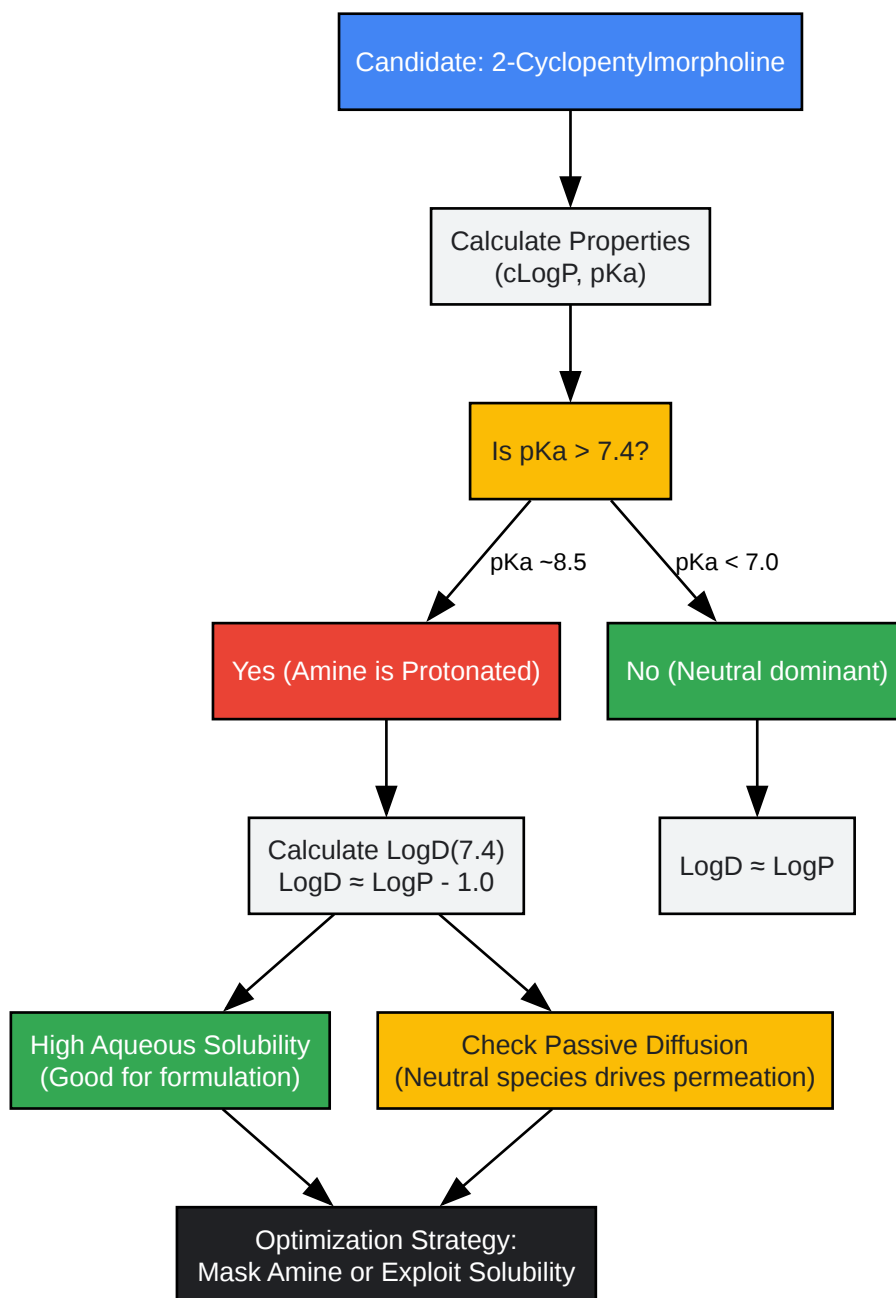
Candidate: 2-Cyclopentylmorpholine

Calculate Properties
(cLogP, pKa)

Is pKa > 7.4?

pKa ~8.5

pKa < 7.0

Yes (Amine is Protonated)

No (Neutral dominant)

Calculate LogD(7.4)
LogD ≈ LogP - 1.0

LogD ≈ LogP

High Aqueous Solubility
(Good for formulation)

Check Passive Diffusion
(Neutral species drives permeation)

Optimization Strategy:
Mask Amine or Exploit Solubility